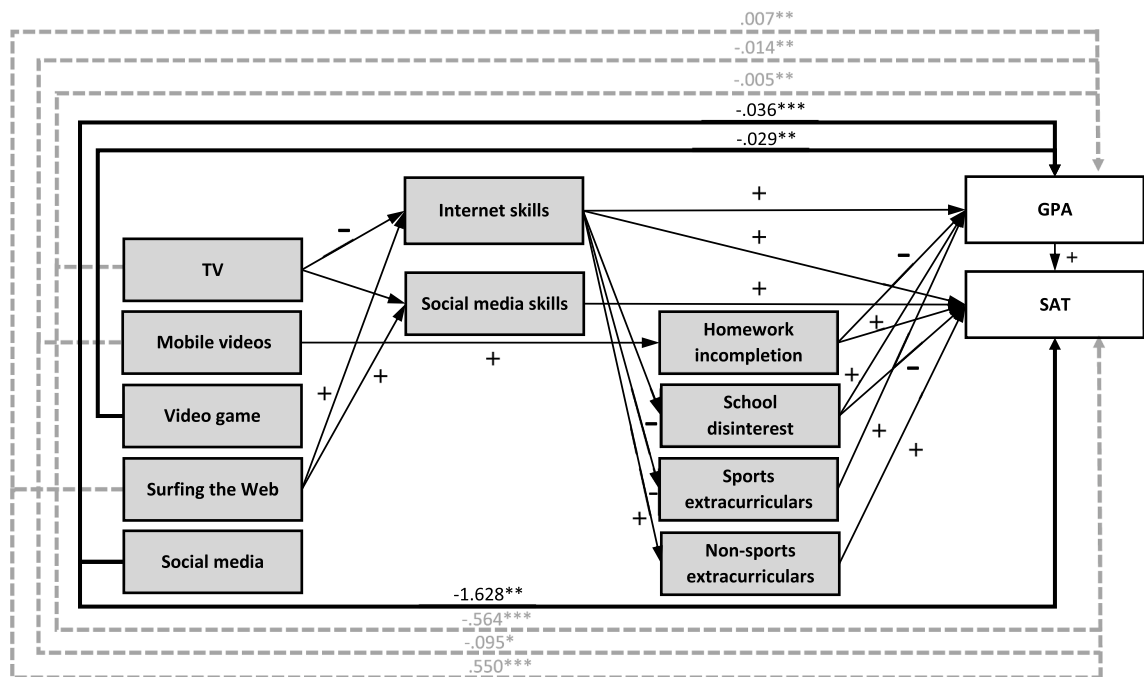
.007**
-.014**
-.005**
-.036***
-.029**

Internet skills
TV
Social media skills
Mobile videos
Video game
Surfing the Web
Social media
Homework incompletion
School disinterest
Sports extracurriculars
Non-sports extracurriculars
GPA
SAT

–
+
+
+
+
+
+
–
+
+
–
–
–
+
+
+
+

-1.628**
-.564***
-.095*
.550***